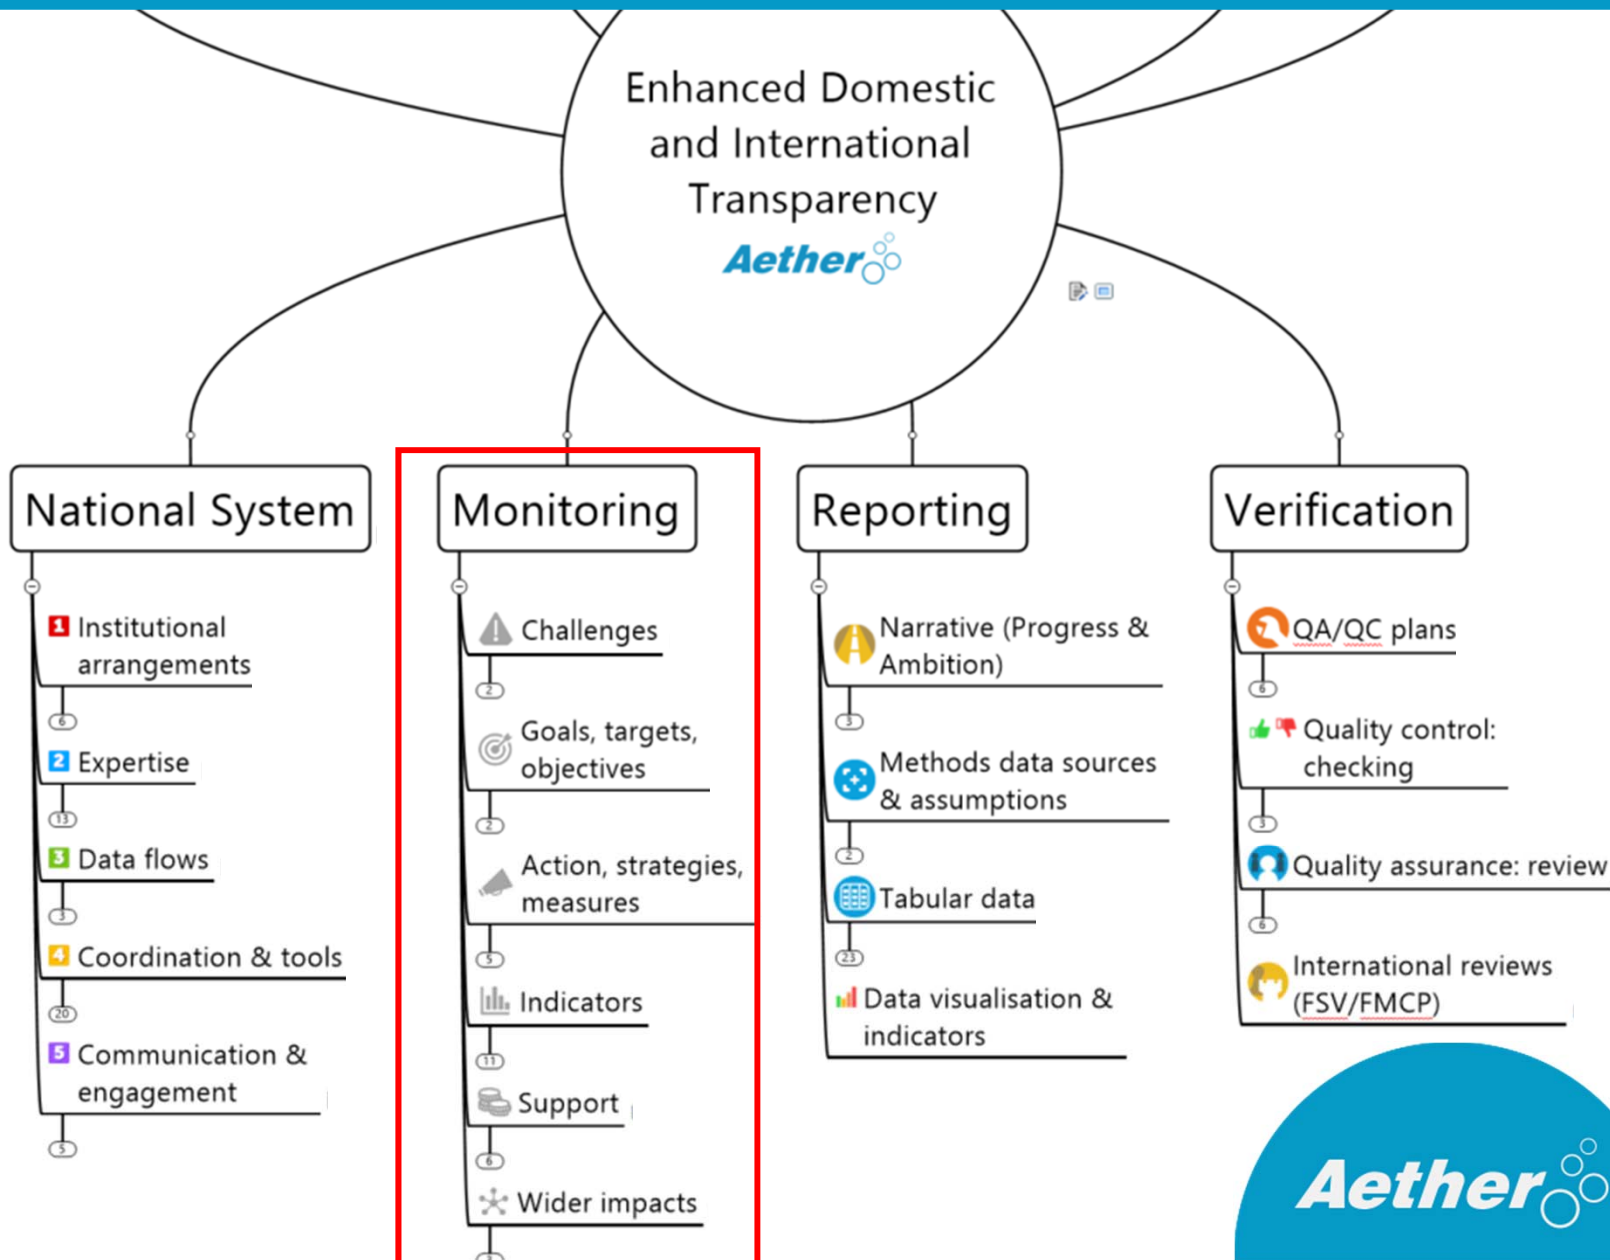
Enhanced Domestic and International Transparency

Aether

National System

1 Institutional arrangements

6

2 Expertise

13

3 Data flows

3

4 Coordination & tools

20

5 Communication & engagement

5

Monitoring

Challenges

2

Goals, targets, objectives

2

Action, strategies, measures

5

Indicators

11

Support

6

Wider impacts

Reporting

Narrative (Progress & Ambition)

3

Methods data sources & assumptions

2

Tabular data

23

Data visualisation & indicators

Verification

QA/QC plans

6

Quality control: checking

3

Quality assurance: review

6

International reviews (FSV/FMCP)

Aether